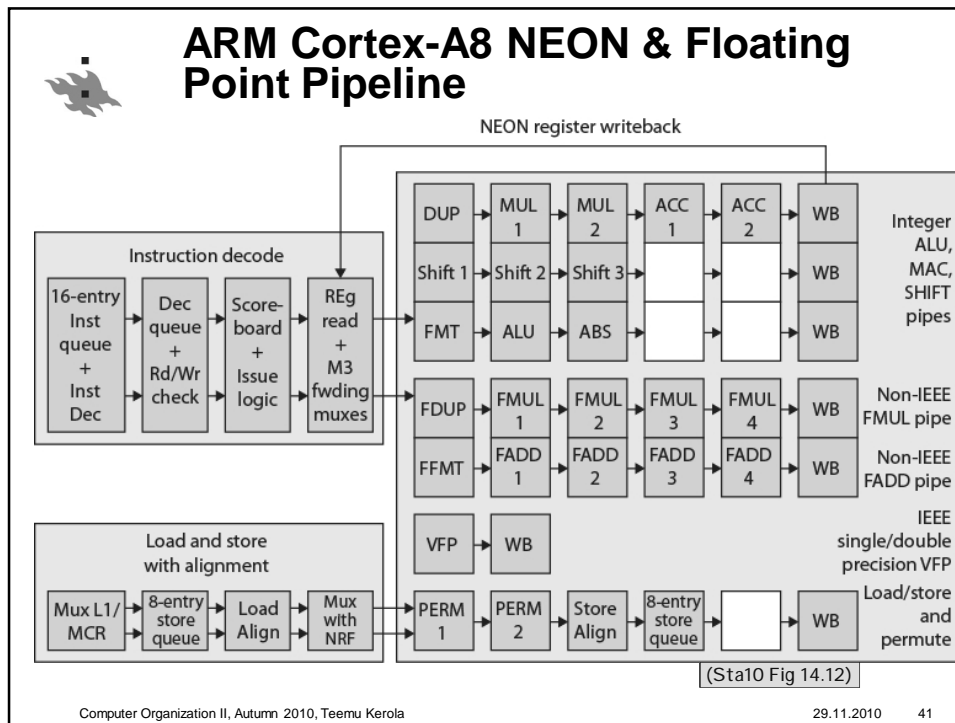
ARM Cortex-A8 NEON & Floating Point Pipeline

NEON register writeback

Instruction decode

16-entry Inst queue + Inst Dec

Dec queue + Rd/Wr check

Score-board + Issue logic

REg read + M3 fwding muxes

DUP

MUL 1

MUL 2

ACC 1

ACC 2

WB

Integer ALU, MAC, SHIFT pipes

Shift 1

Shift 2

Shift 3

WB

FMT

ALU

ABS

WB

FDUP

FMUL 1

FMUL 2

FMUL 3

FMUL 4

WB

Non-IEEE FMUL pipe

FFMT

FADD 1

FADD 2

FADD 3

FADD 4

WB

Non-IEEE FADD pipe

VFP

WB

IEEE single/double precision VFP

Load and store with alignment

Mux L1/ MCR

8-entry store queue

Load Align

Mux with NRF

PERM 1

PERM 2

Store Align

8-entry store queue

WB

Load/store and permute

(Sta10 Fig 14.12)

Computer Organization II, Autumn 2010, Teemu Kerola

29.11.2010

41